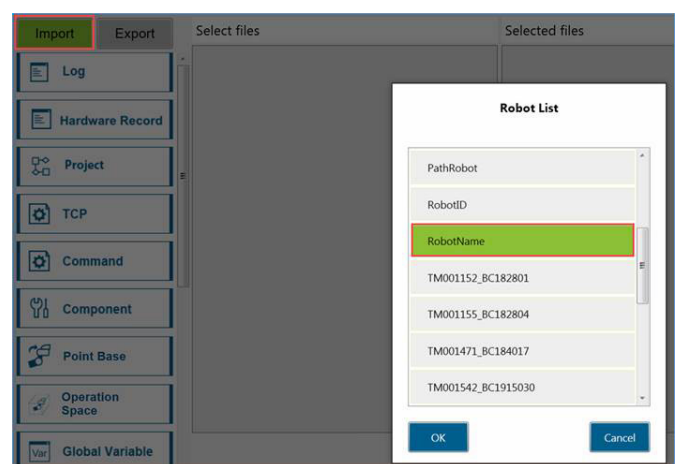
Import
Export
Select files
Selected files
Log
Hardware Record
Project
TCP
Command
Component
Point Base
Operation Space
Var
Global Variable

Robot List
PathRobot
RobotID
RobotName
TM001152_BC182801
TM001155_BC182804
TM001471_BC184017
TM001542_BC1915030
OK
Cancel